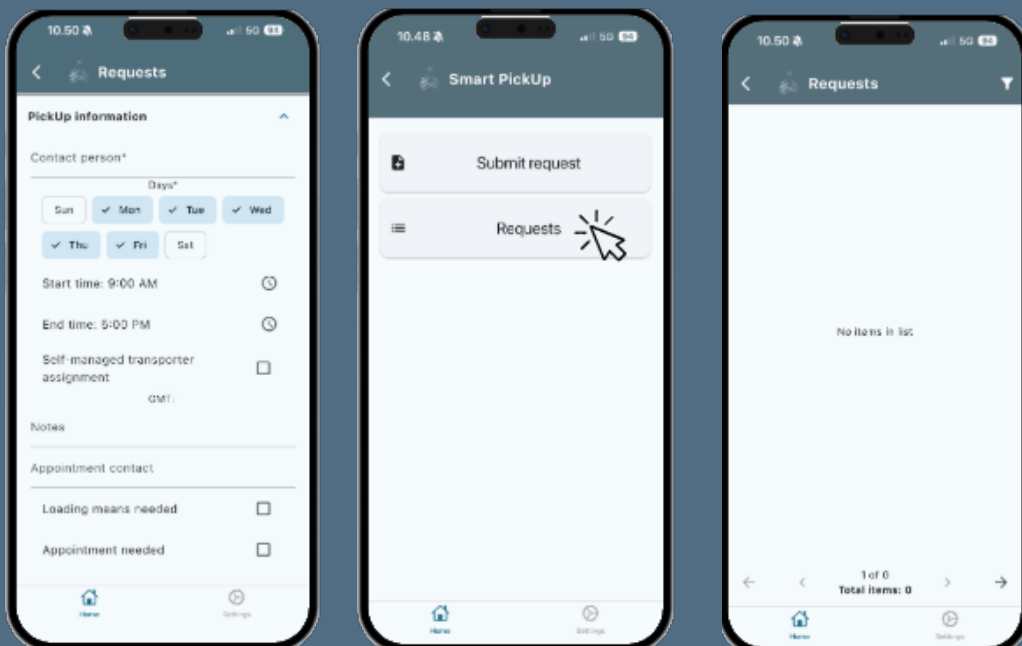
10.50 5G

Requests

PickUp information

Contact person*

Days*

Sun Mon Tue Wed

Thu Fri Sat

Start time: 9:00 AM

End time: 5:00 PM

Self-managed transporter assignment

GMT:

Notes

Appointment contact

Loading means needed

Appointment needed

Home Settings

10.48 5G

Smart PickUp

Submit request

Requests

Home Settings

10.50 5G

Requests

No items in list

1 of 0
Total items: 0

Home Settings